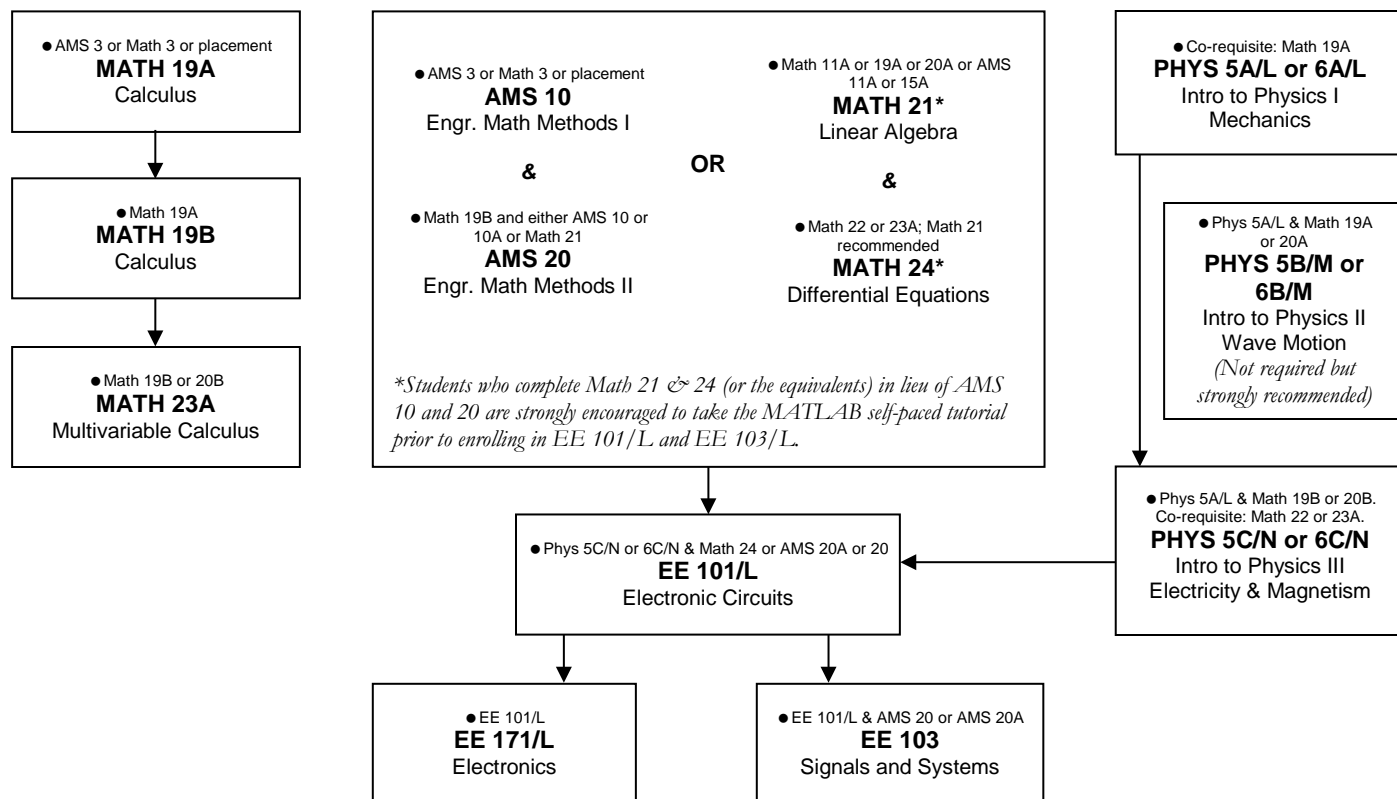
● AMS 3 or Math 3 or placement
**MATH 19A**
Calculus

● Math 19A
**MATH 19B**
Calculus

● Math 19B or 20B
**MATH 23A**
Multivariable Calculus

● AMS 3 or Math 3 or placement
**AMS 10**
Engr. Math Methods I

&

● Math 19B and either AMS 10 or 10A or Math 21
**AMS 20**
Engr. Math Methods II

OR

● Math 11A or 19A or 20A or AMS 11A or 15A
**MATH 21***
Linear Algebra

&

● Math 22 or 23A; Math 21 recommended
**MATH 24***
Differential Equations

*Students who complete Math 21 & 24 (or the equivalents) in lieu of AMS 10 and 20 are strongly encouraged to take the MATLAB self-paced tutorial prior to enrolling in EE 101/L and EE 103/L.

● Co-requisite: Math 19A
**PHYS 5A/L or 6A/L**
Intro to Physics I
Mechanics

● Phys 5A/L & Math 19A or 20A
**PHYS 5B/M or 6B/M**
Intro to Physics II
Wave Motion
(Not required but strongly recommended)

● Phys 5A/L & Math 19B or 20B. Co-requisite: Math 22 or 23A.
**PHYS 5C/N or 6C/N**
Intro to Physics III
Electricity & Magnetism

● Phys 5C/N or 6C/N & Math 24 or AMS 20A or 20
**EE 101/L**
Electronic Circuits

● EE 101/L
**EE 171/L**
Electronics

● EE 101/L & AMS 20 or AMS 20A
**EE 103**
Signals and Systems